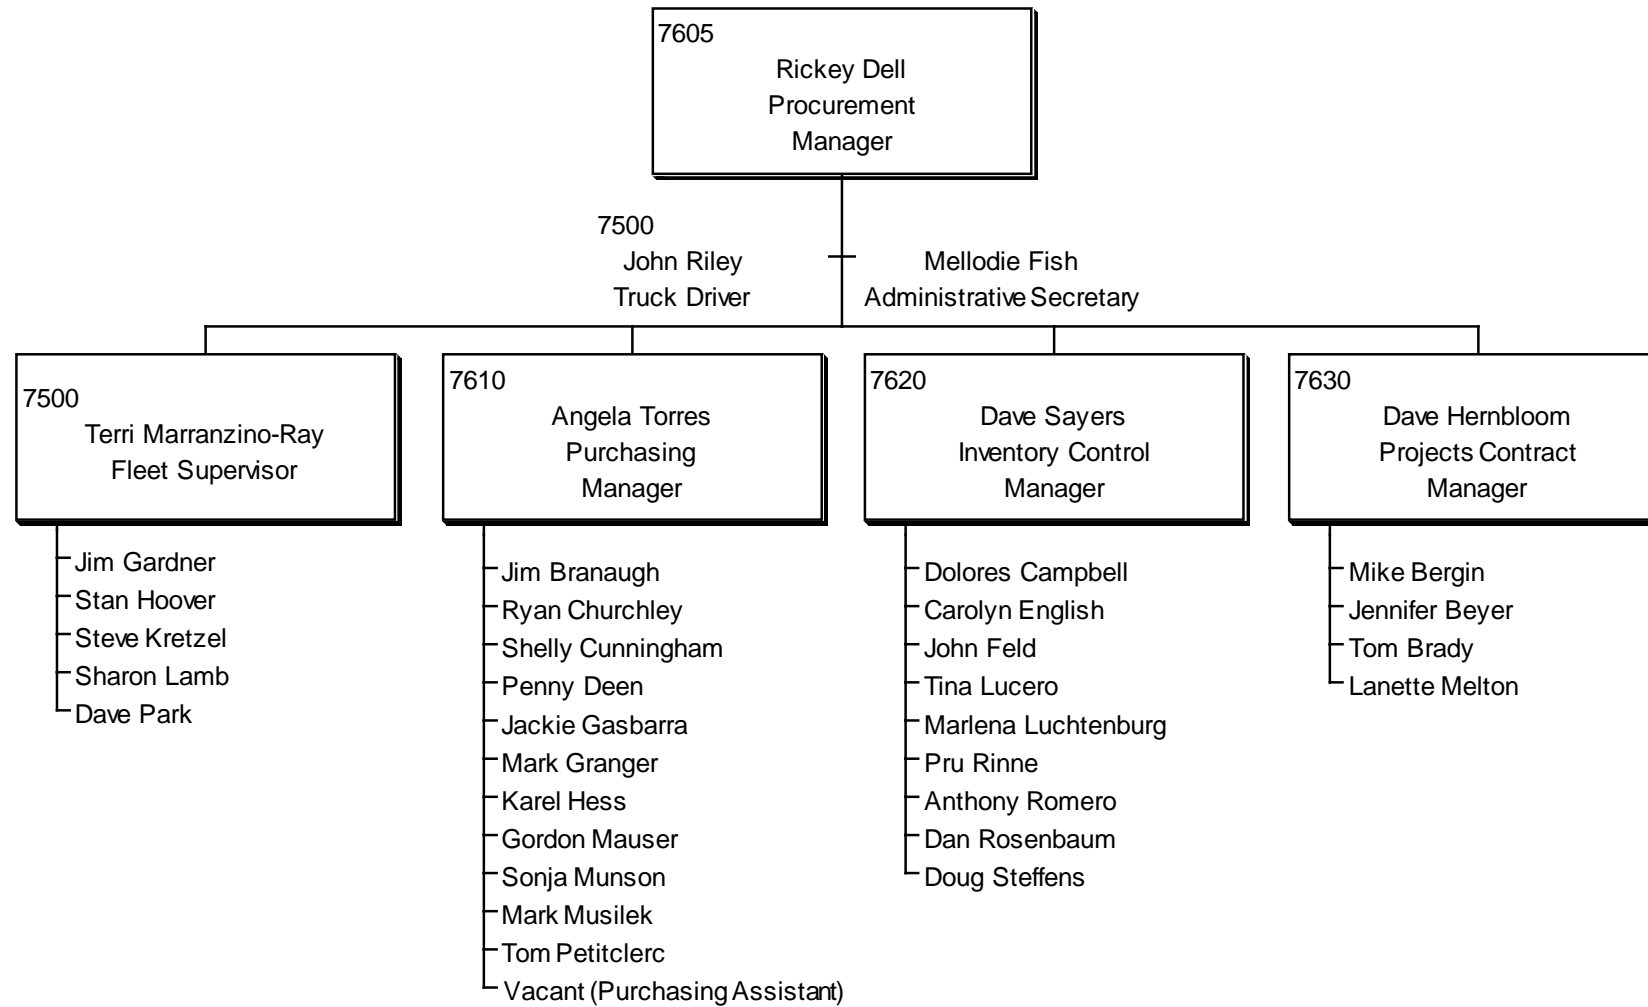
7605
Rickey Dell
Procurement
Manager

7500
John Riley
Truck Driver

Mellodie Fish
Administrative Secretary

7500
Terri Marranzino-Ray
Fleet Supervisor

Jim Gardner
Stan Hoover
Steve Kretzel
Sharon Lamb
Dave Park

7610
Angela Torres
Purchasing
Manager

Jim Branaugh
Ryan Churchley
Shelly Cunningham
Penny Deen
Jackie Gasbarra
Mark Granger
Karel Hess
Gordon Mauser
Sonja Munson
Mark Musilek
Tom Petitclerc
Vacant (Purchasing Assistant)

7620
Dave Sayers
Inventory Control
Manager

Dolores Campbell
Carolyn English
John Feld
Tina Lucero
Marlena Luchtenburg
Pru Rinne
Anthony Romero
Dan Rosenbaum
Doug Steffens

7630
Dave Hernbloom
Projects Contract
Manager

Mike Bergin
Jennifer Beyer
Tom Brady
Lanette Melton